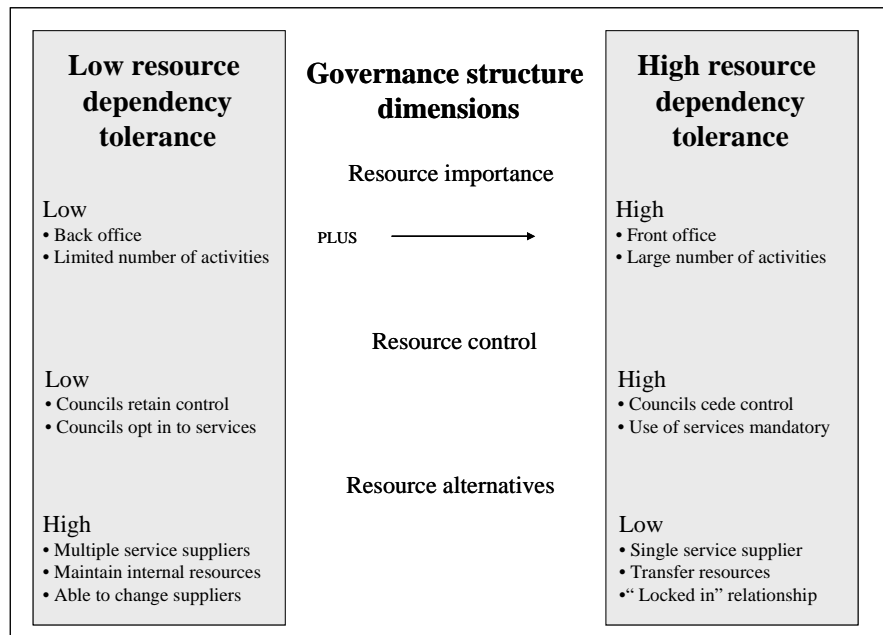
Low resource dependency tolerance

Low
• Back office
• Limited number of activities

Low
• Councils retain control
• Councils opt in to services

High
• Multiple service suppliers
• Maintain internal resources
• Able to change suppliers

Governance structure dimensions

Resource importance

PLUS

Resource control

Resource alternatives

High resource dependency tolerance

High
• Front office
• Large number of activities

High
• Councils cede control
• Use of services mandatory

Low
• Single service supplier
• Transfer resources
•" Locked in" relationship